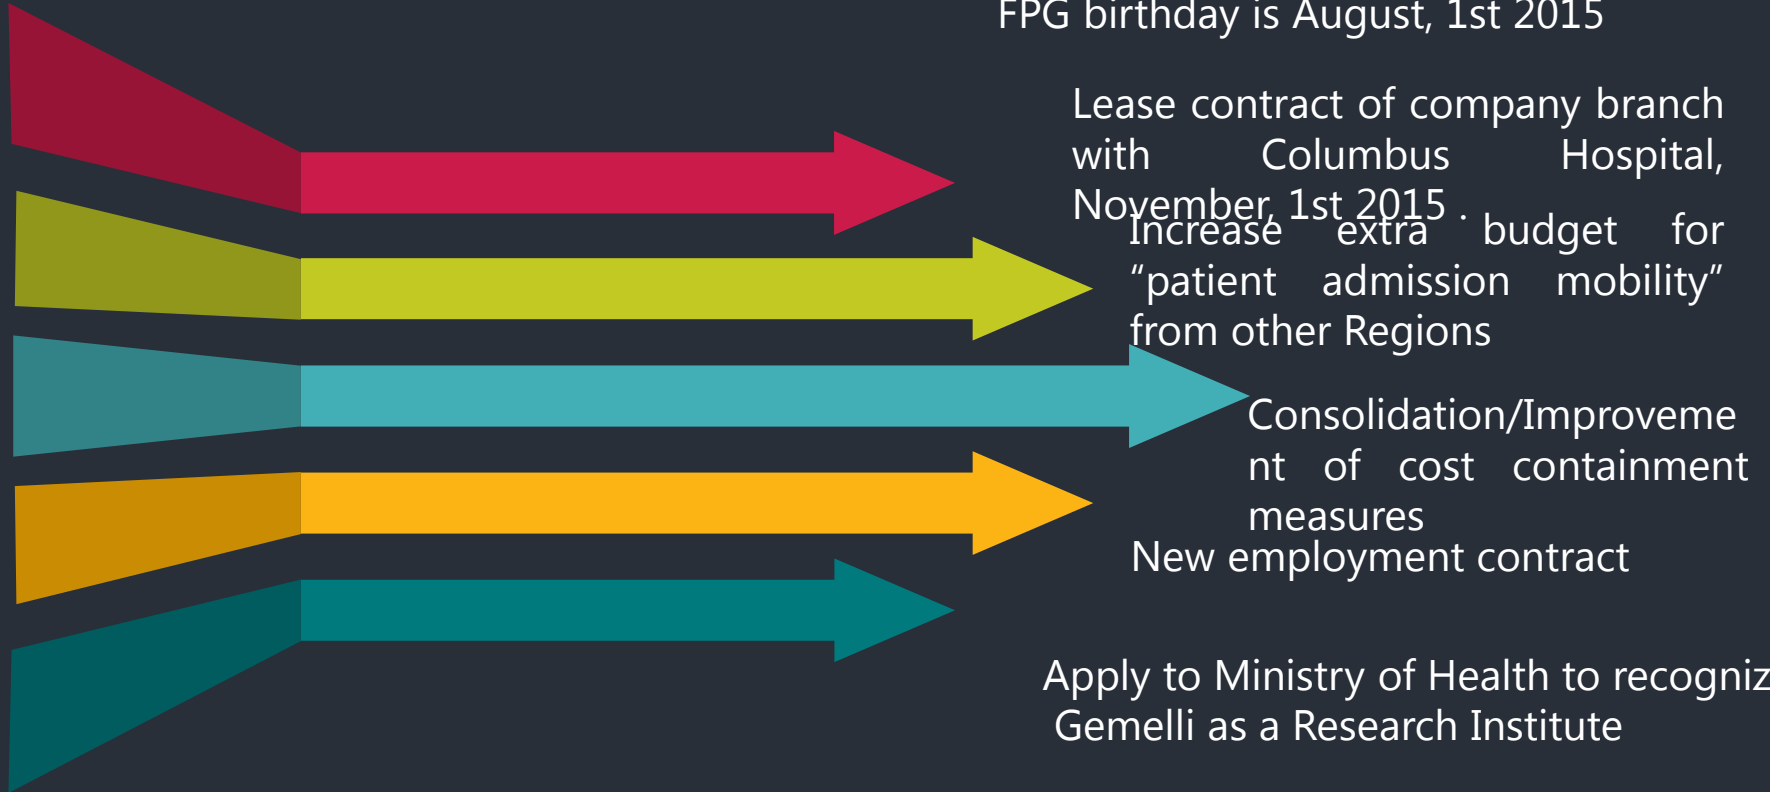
FPG birthday is August, 1st 2015

Lease contract of company branch with Columbus Hospital, November, 1st 2015 .

Increase extra budget for "patient admission mobility" from other Regions

Consolidation/Improvement of cost containment measures

New employment contract

Apply to Ministry of Health to recogniz Gemelli as a Research Institute